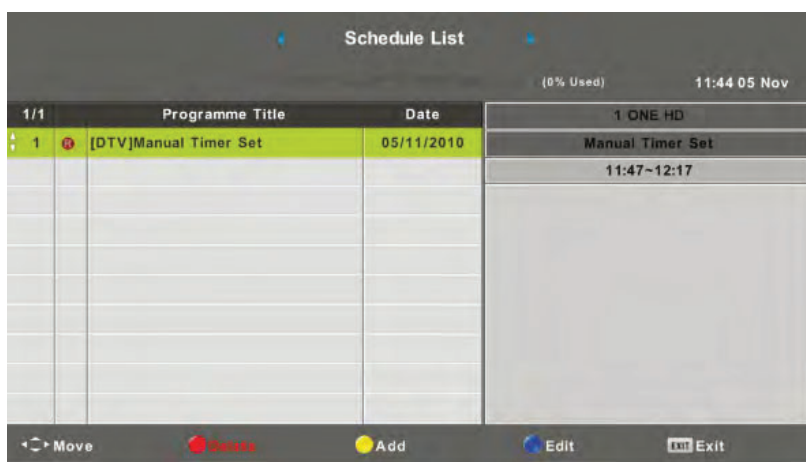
Schedule List

(0% Used) 11:44 05 Nov

| 1/1 | | Programme Title | Date |
|---|---|---|---|
| 1 | R | [DTV]Manual Timer Set | 05/11/2010 |

1 ONE HD

Manual Timer Set

11:47~12:17

Move Delete Add Edit EXIT Exit